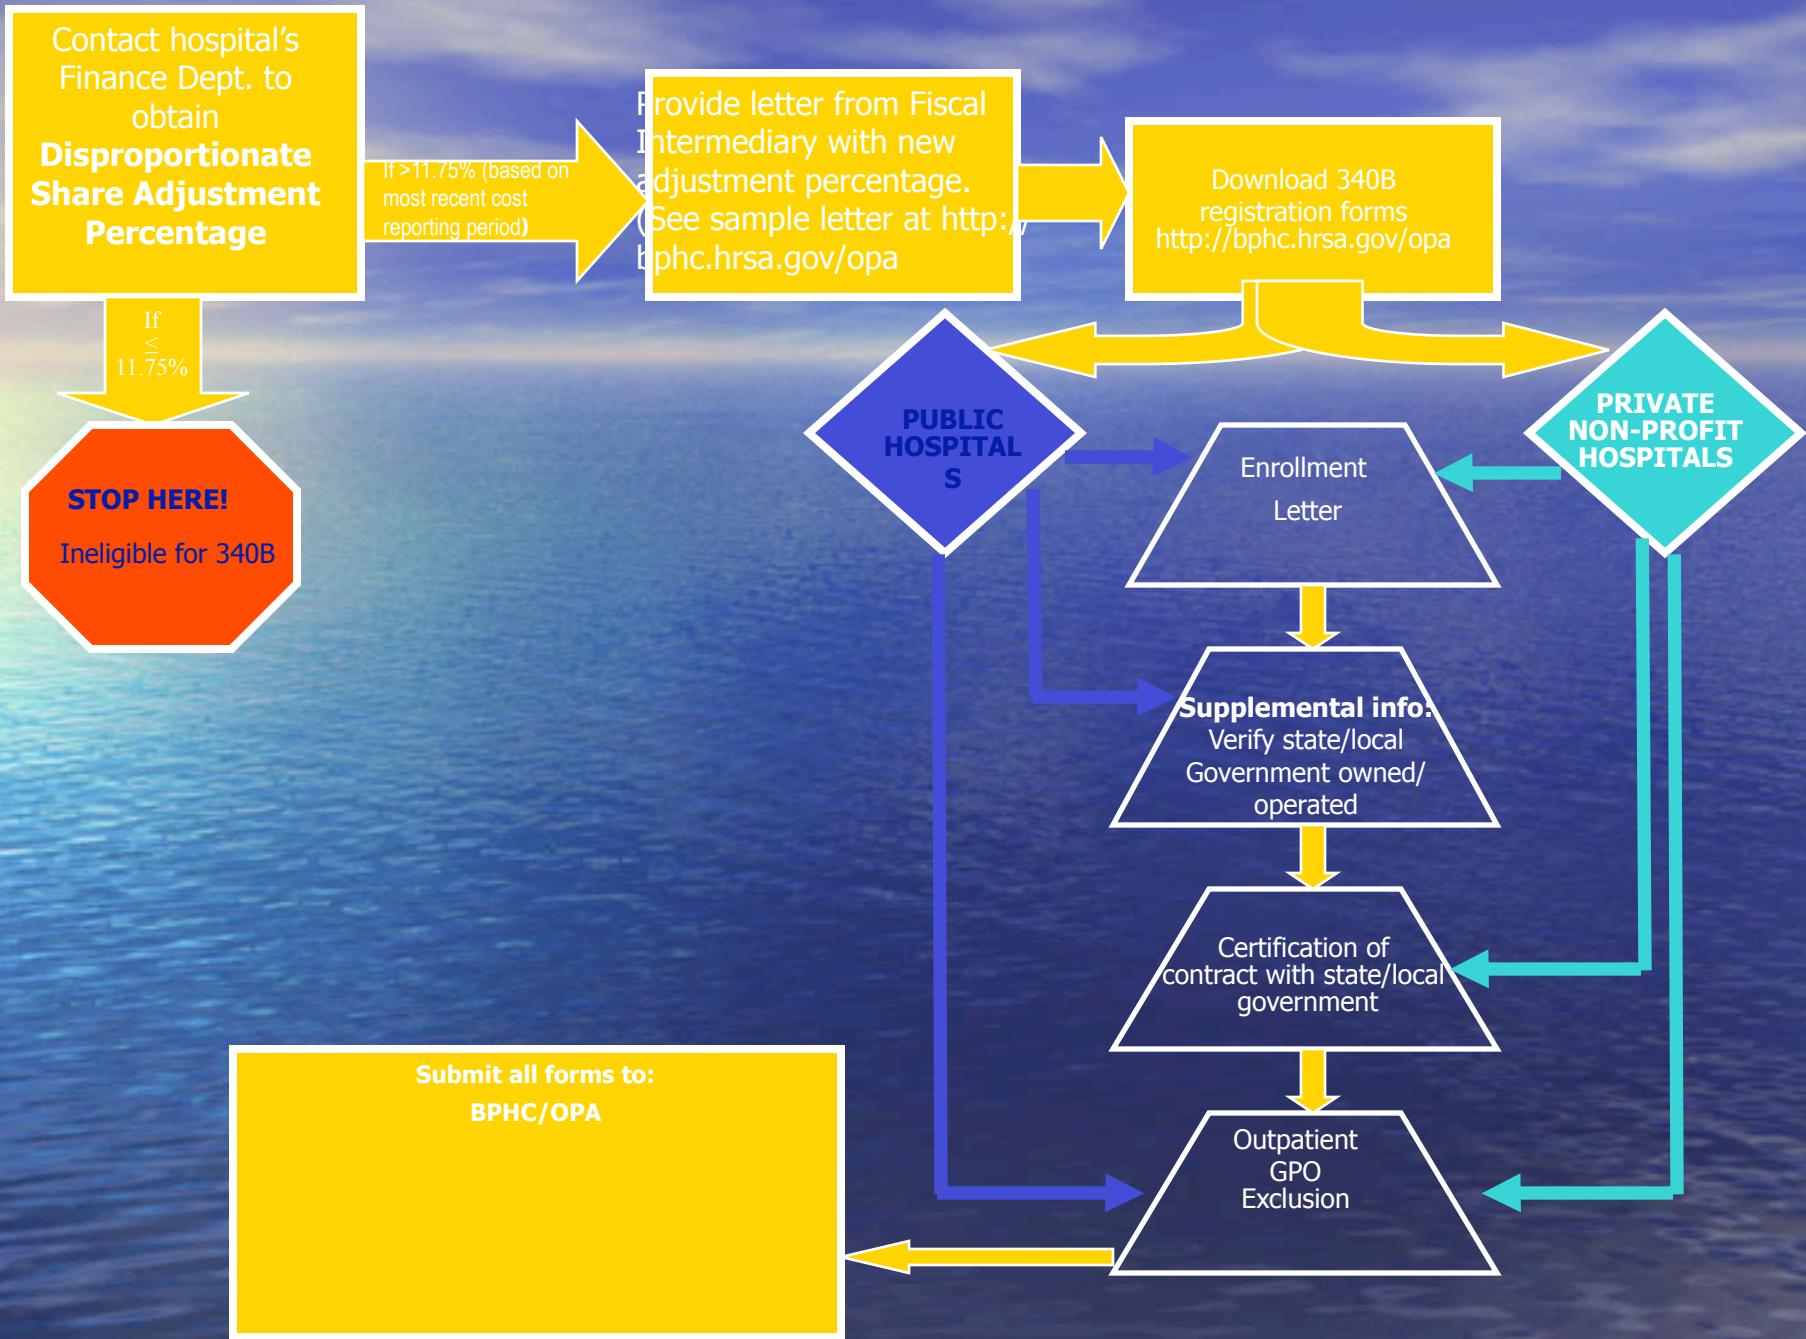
Contact hospital's Finance Dept. to obtain **Disproportionate Share Adjustment Percentage**

If >11.75% (based on most recent cost reporting period)

Provide letter from Fiscal Intermediary with new adjustment percentage. (See sample letter at http://bphc.hrsa.gov/opa

Download 340B registration forms http://bphc.hrsa.gov/opa

If $\leq$ 11.75%

STOP HERE!

Ineligible for 340B

PUBLIC HOSPITAL S

PRIVATE NON-PROFIT HOSPITALS

Enrollment Letter

Supplemental info: Verify state/local Government owned/ operated

Certification of contract with state/local government

Outpatient GPO Exclusion

Submit all forms to:
BPHC/OPA